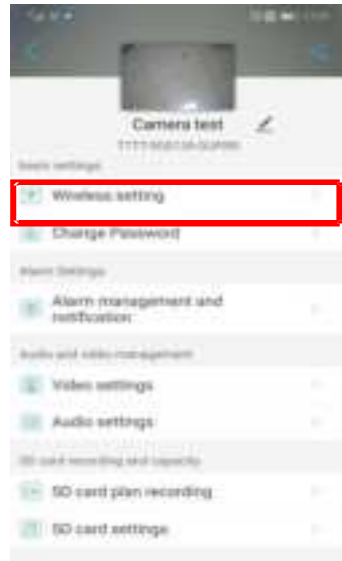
Camera test
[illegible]

Basic settings

Wireless setting

Change Password

Alarm Settings

Alarm management and notification

Audio and video management

Video settings

Audio settings

SD card recording and capacity

SD card plan recording

SD card settings